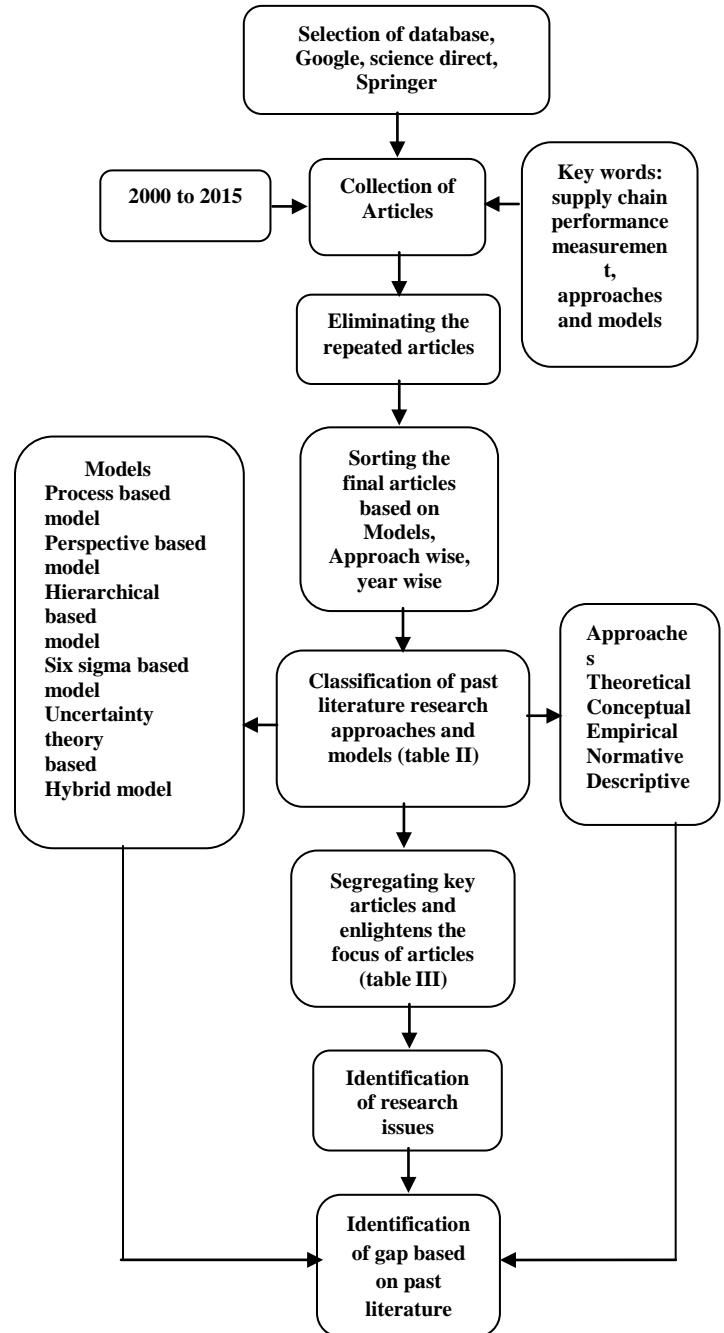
Selection of database, Google, science direct, Springer

2000 to 2015

Collection of Articles

Key words: supply chain performance measurement, approaches and models

Eliminating the repeated articles

Models
Process based model
Perspective based model
Hierarchical based model
Six sigma based model
Uncertainty theory based
Hybrid model

Sorting the final articles based on Models, Approach wise, year wise

Classification of past literature research approaches and models (table II)

Approaches
Theoretical
Conceptual
Empirical
Normative
Descriptive

Segregating key articles and enlightens the focus of articles (table III)

Identification of research issues

Identification of gap based on past literature